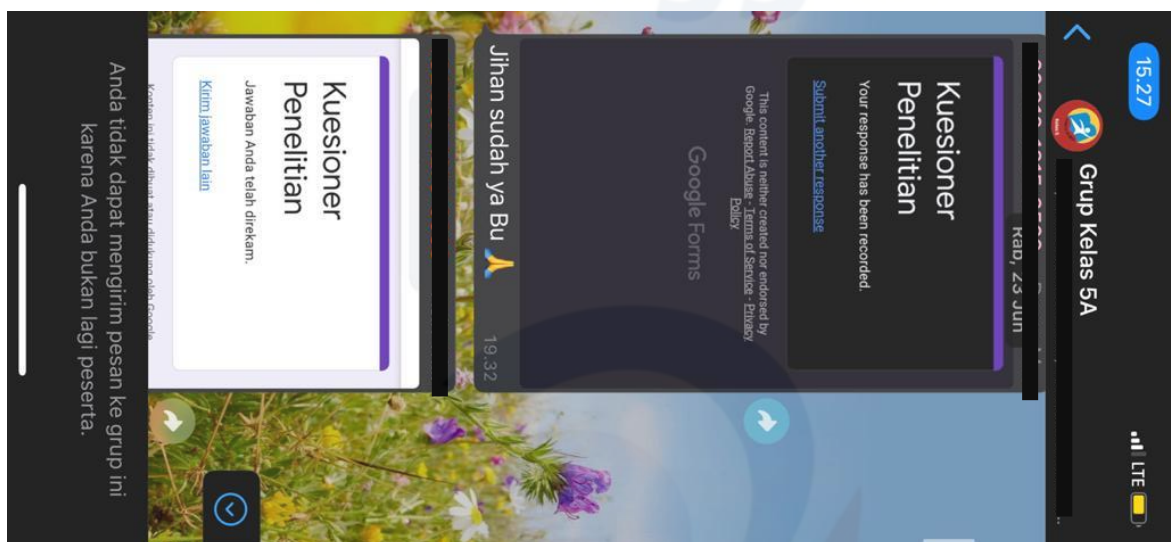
15.27

Grup Kelas 5A

LTE

Rab, 23 Jun

Kuesioner Penelitian

Your response has been recorded.

Submit another response

This content is neither created nor endorsed by Google. Report Abuse - Terms of Service - Privacy Policy

Google Forms

Jihan sudah ya Bu 🙏

19.32

Kuesioner Penelitian

Jawaban Anda telah direkam.

Kirim jawaban lain

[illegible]

Anda tidak dapat mengirim pesan ke grup ini karena Anda bukan lagi peserta.